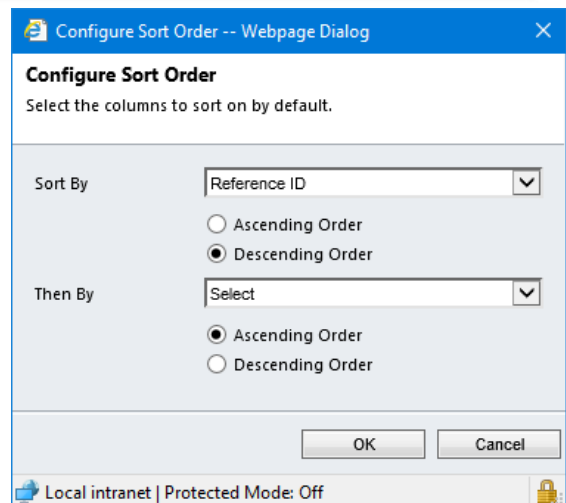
Configure Sort Order -- Webpage Dialog

Configure Sort Order

Select the columns to sort on by default.

Sort By
Reference ID
Ascending Order
Descending Order

Then By
Select
Ascending Order
Descending Order

OK
Cancel

Local intranet | Protected Mode: Off